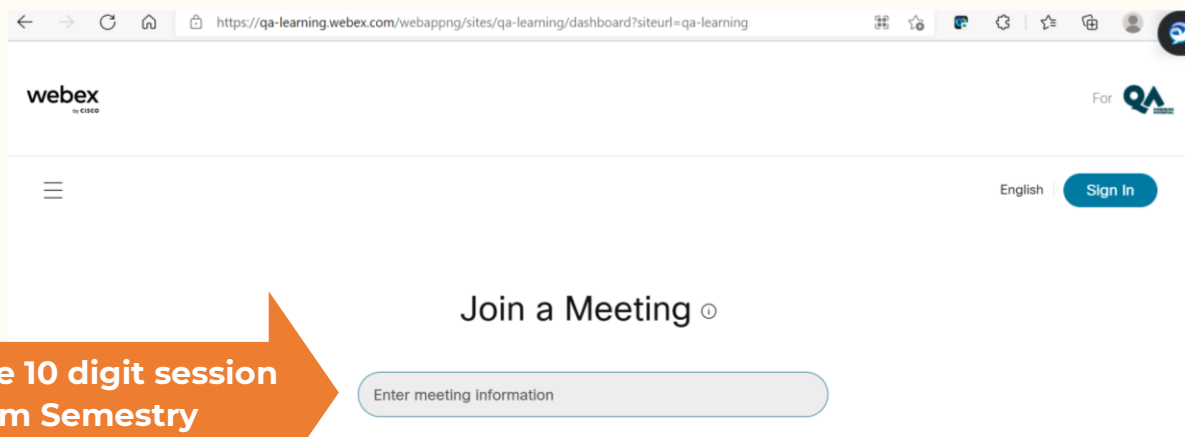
https://qa-learning.webex.com/webappng/sites/qa-learning/dashboard?siteurl=qa-learning

webex by CISCO

For QA

English

Sign In

Join a Meeting

e 10 digit session
m Semestry

Enter meeting information